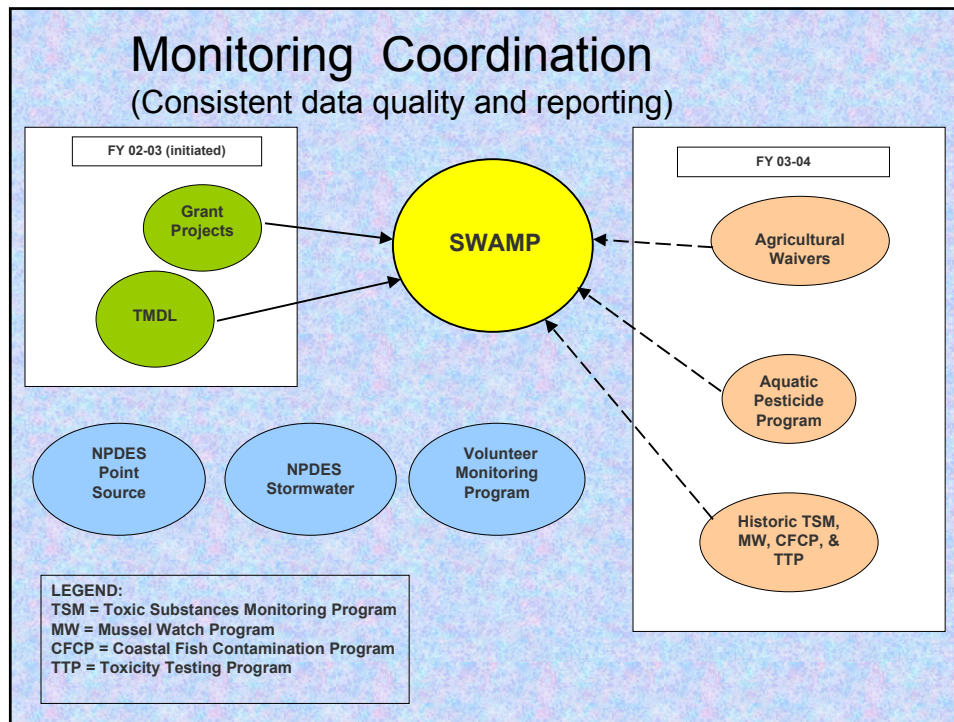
Monitoring Coordination
(Consistent data quality and reporting)

FY 02-03 (initiated)

Grant Projects

TMDL

SWAMP

FY 03-04

Agricultural Waivers

Aquatic Pesticide Program

Historic TSM, MW, CFCP, & TTP

NPDES Point Source

NPDES Stormwater

Volunteer Monitoring Program

LEGEND:
TSM = Toxic Substances Monitoring Program
MW = Mussel Watch Program
CFCP = Coastal Fish Contamination Program
TTP = Toxicity Testing Program